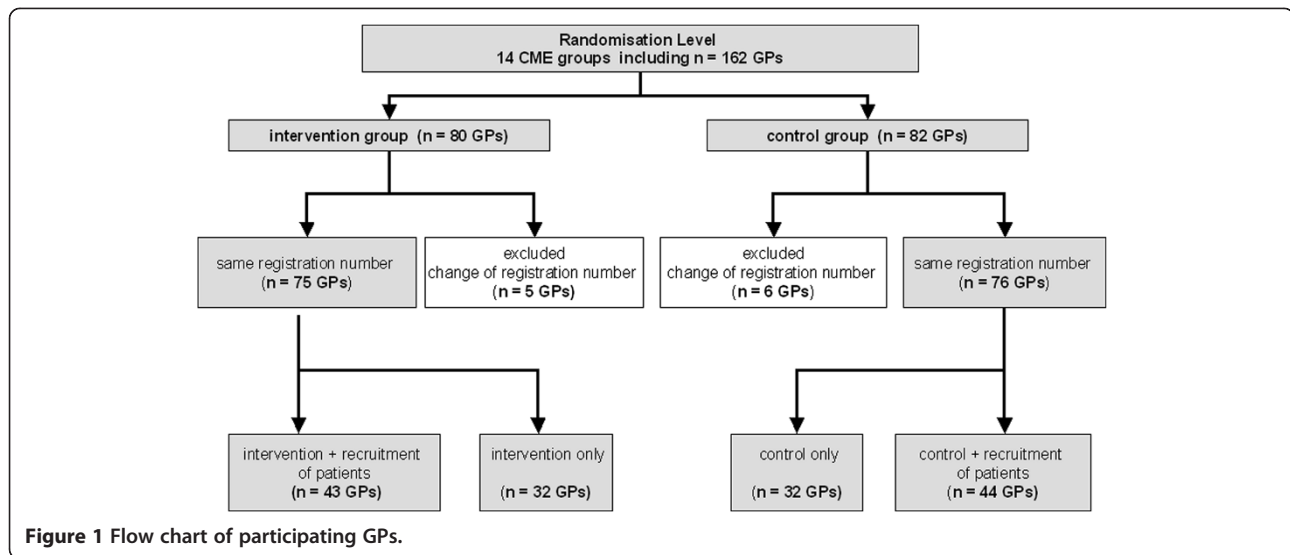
Randomisation Level
14 CME groups including n = 162 GPs

intervention group (n = 80 GPs)

control group (n = 82 GPs)

same registration number
(n = 75 GPs)

excluded
change of registration number
(n = 5 GPs)

excluded
change of registration number
(n = 6 GPs)

same registration number
(n = 76 GPs)

intervention + recruitment of patients
(n = 43 GPs)

intervention only
(n = 32 GPs)

control only
(n = 32 GPs)

control + recruitment of patients
(n = 44 GPs)

Figure 1 Flow chart of participating GPs.